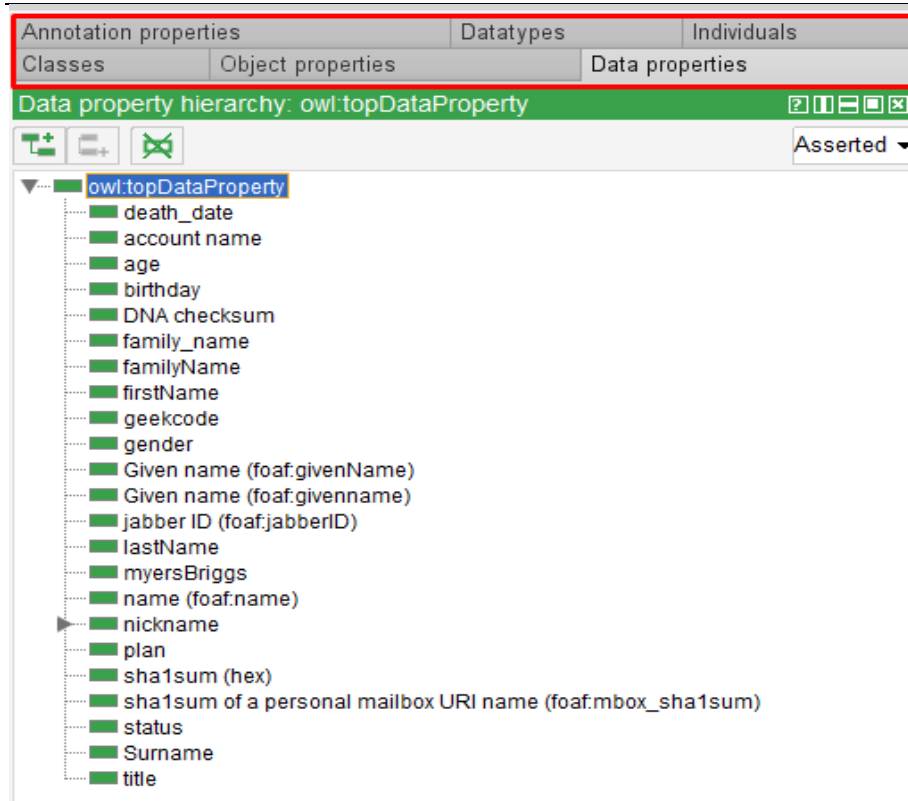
Annotation properties
Datatypes
Individuals
Classes
Object properties
Data properties

Data property hierarchy: owl:topDataProperty

Asserted

owl:topDataProperty
death_date
account name
age
birthday
DNA checksum
family_name
familyName
firstName
geekcode
gender
Given name (foaf:givenName)
Given name (foaf:givenname)
jabber ID (foaf:jabberID)
lastName
myersBriggs
name (foaf:name)
nickname
plan
sha1sum (hex)
sha1sum of a personal mailbox URI name (foaf:mbox_sha1sum)
status
Surname
title